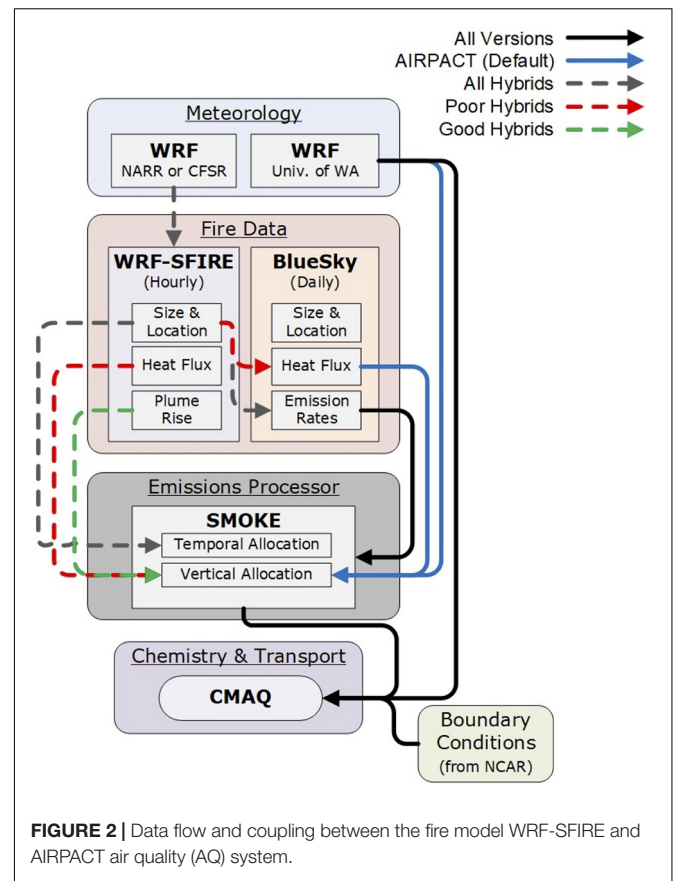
All Versions
AIRPACT (Default)
All Hybrids
Poor Hybrids
Good Hybrids

Meteorology

WRF
NARR or CFSR

WRF
Univ. of WA

Fire Data

WRF-SFIRE
(Hourly)

Size & Location

Heat Flux

Plume Rise

BlueSky
(Daily)

Size & Location

Heat Flux

Emission Rates

Emissions Processor

SMOKE

Temporal Allocation

Vertical Allocation

Chemistry & Transport

CMAQ

Boundary Conditions
(from NCAR)

**FIGURE 2 |** Data flow and coupling between the fire model WRF-SFIRE and AIRPACT air quality (AQ) system.